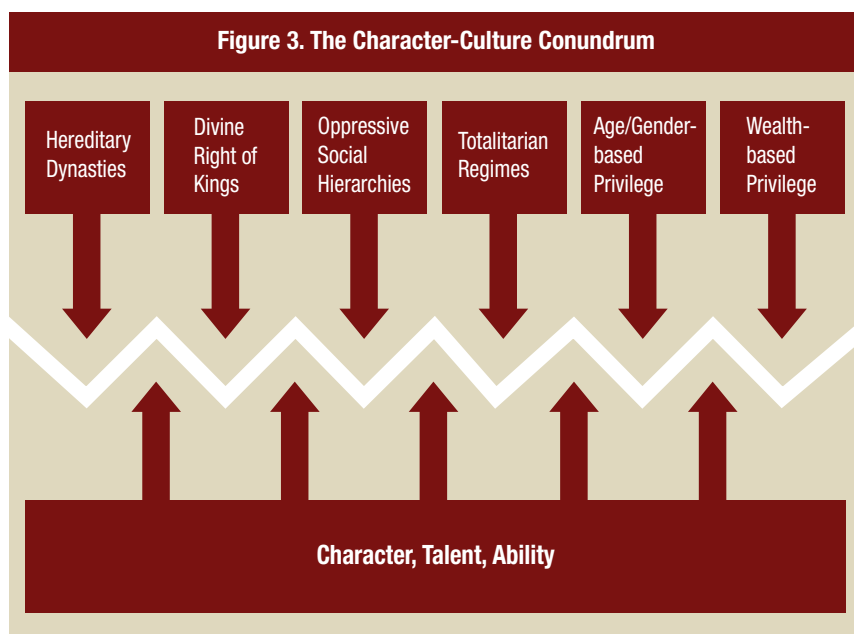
Figure 3. The Character-Culture Conundrum

Hereditary Dynasties

Divine Right of Kings

Oppressive Social Hierarchies

Totalitarian Regimes

Age/Gender-based Privilege

Wealth-based Privilege

Character, Talent, Ability